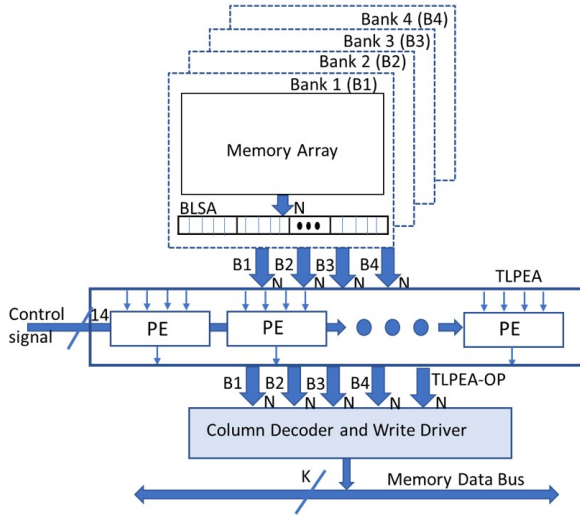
Bank 4 (B4)
Bank 3 (B3)
Bank 2 (B2)
Bank 1 (B1)

Memory Array

BLSA
N

B1 N
B2 N
B3 N
B4 N

TLPEA

Control signal
14

PE
PE
PE

B1 N
B2 N
B3 N
B4 N
TLPEA-OP N

Column Decoder and Write Driver

K
Memory Data Bus